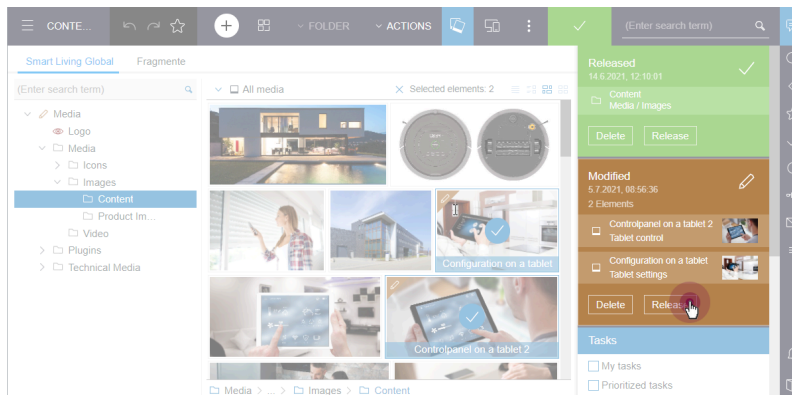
CONTE...

FOLDER

ACTIONS

(Enter search term)

Smart Living Global

Fragmente

(Enter search term)

Media

Logo

Media

Icons

Images

Content

Product Im...

Video

Plugins

Technical Media

All media

Selected elements: 2

Configuration on a tablet

Controlpanel on a tablet 2

Media > ... > Images > Content

Released

14.6.2021, 12:10:01

Content

Media / Images

Delete

Release

Modified

5.7.2021, 08:56:36

2 Elements

Controlpanel on a tablet 2

Tablet control

Configuration on a tablet

Tablet settings

Delete

Release

Tasks

My tasks

Prioritized tasks